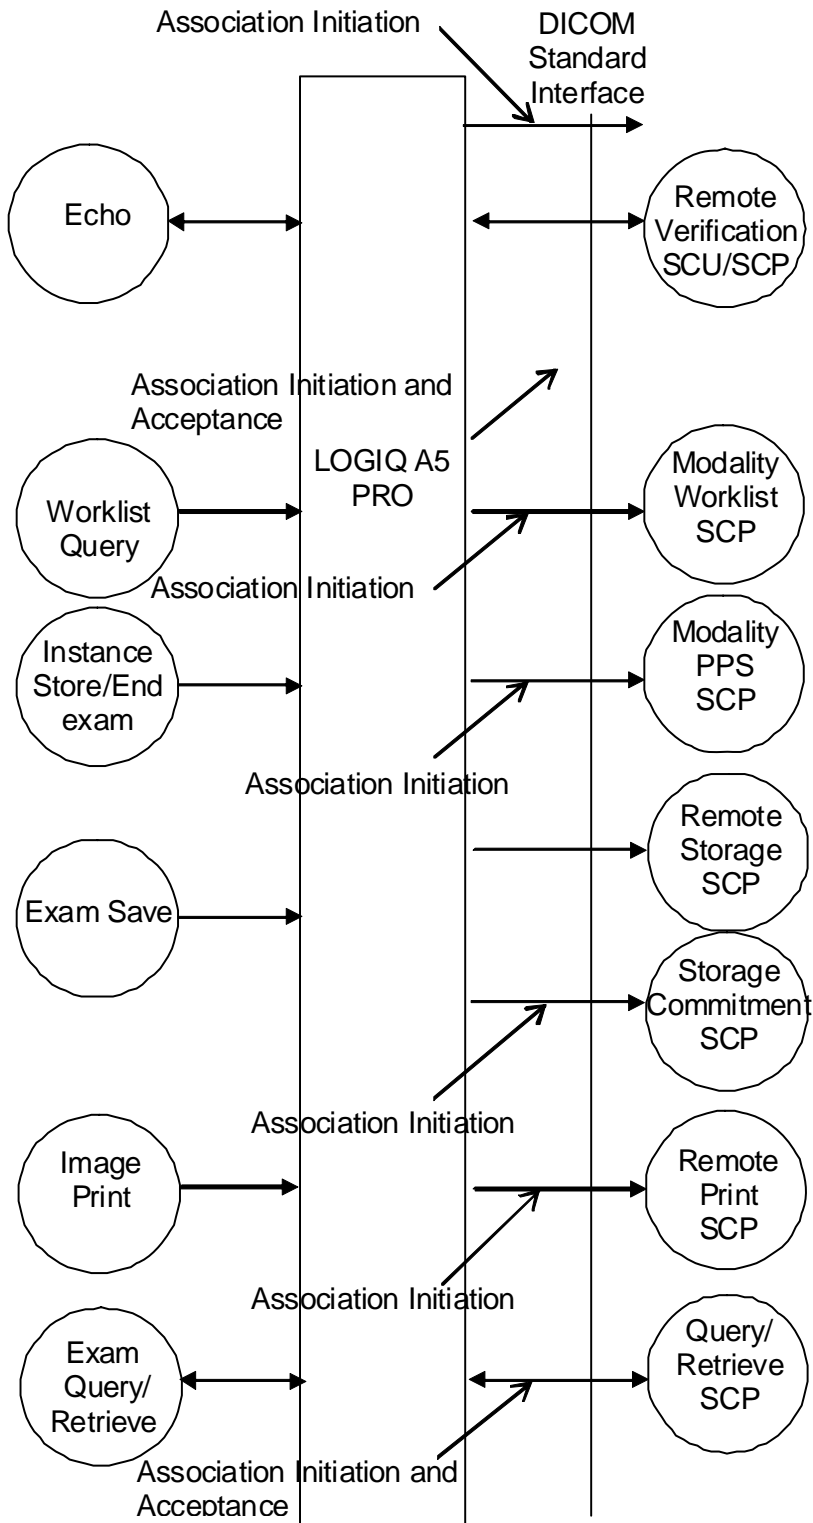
Association Initiation

DICOM Standard Interface

Echo

Remote Verification SCU/SCP

Association Initiation and Acceptance

LOGIQ A5 PRO

Worklist Query

Modality Worklist SCP

Association Initiation

Instance Store/End exam

Modality PPS SCP

Association Initiation

Remote Storage SCP

Exam Save

Storage Commitment SCP

Association Initiation

Image Print

Remote Print SCP

Association Initiation

Exam Query/ Retrieve

Query/ Retrieve SCP

Association Initiation and Acceptance